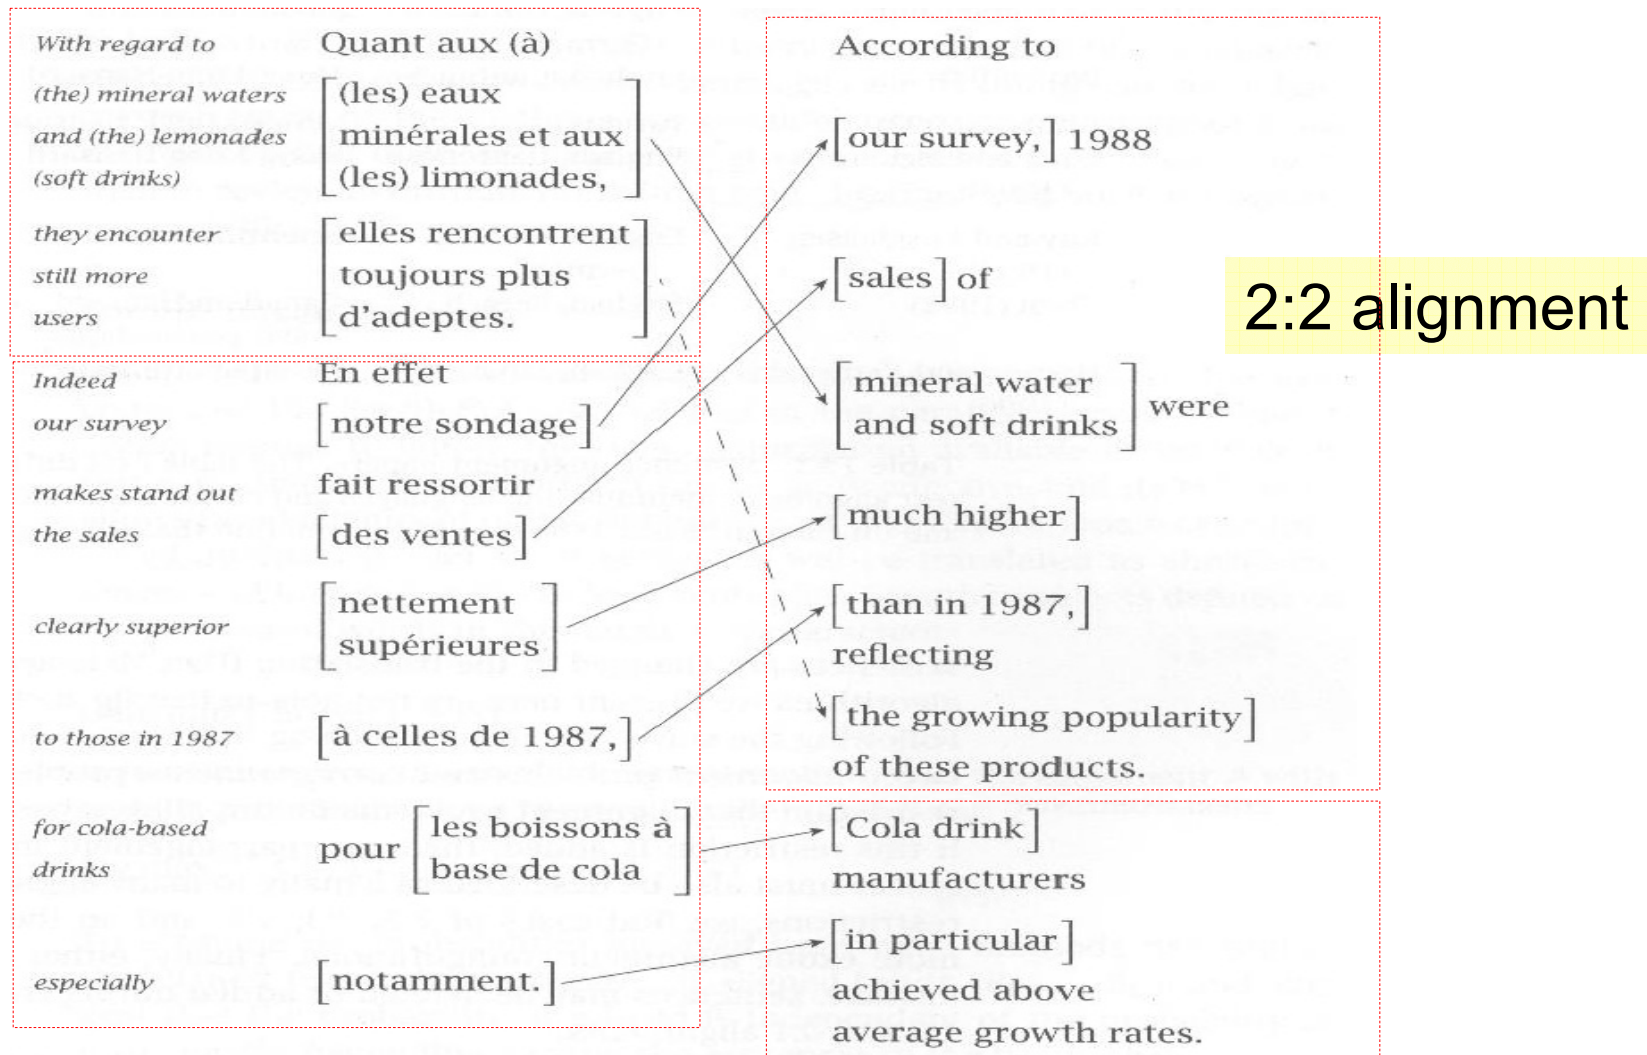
With regard to
(the) mineral waters
and (the) lemonades
(soft drinks)
they encounter
still more
users

Quant aux (à)
(les) eaux minérales et aux (les) limonades,
elles rencontrent toujours plus d'adeptes.

Indeed
our survey
makes stand out
the sales
clearly superior
to those in 1987
for cola-based drinks
especially

En effet
notre sondage
fait ressortir
des ventes
nettement supérieures
à celles de 1987,
pour les boissons à base de cola
notamment.

According to
our survey, 1988
sales of
mineral water and soft drinks were
much higher
than in 1987,
reflecting
the growing popularity
of these products.

Cola drink
manufacturers
in particular
achieved above
average growth rates.

2:2 alignment